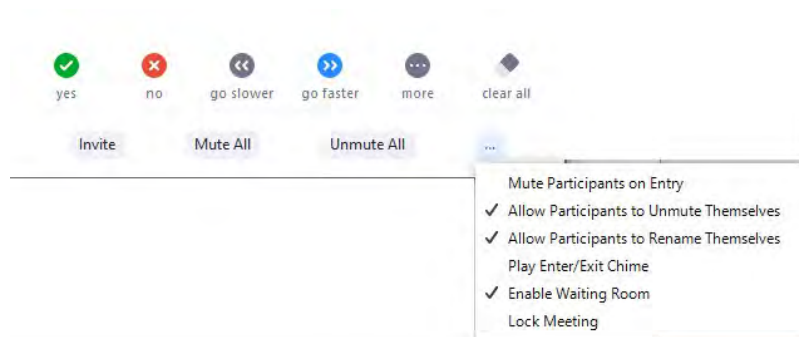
yes no go slower go faster more clear all

Invite Mute All Unmute All ...

Mute Participants on Entry
✓ Allow Participants to Unmute Themselves
✓ Allow Participants to Rename Themselves
Play Enter/Exit Chime
✓ Enable Waiting Room
Lock Meeting